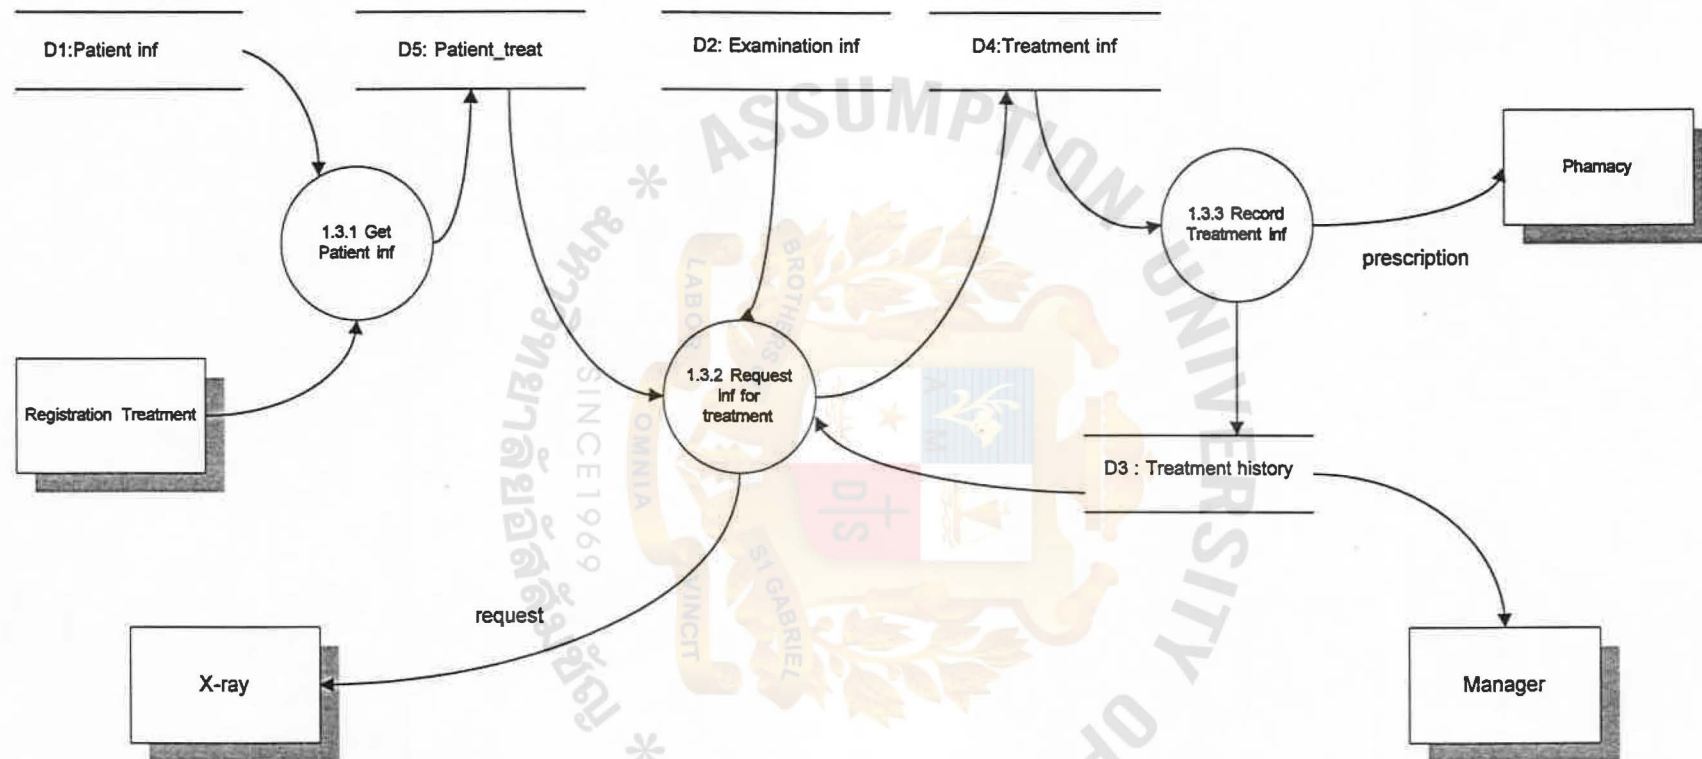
D1:Patient inf

D5: Patient_treat

D2: Examination inf

D4:Treatment inf

1.3.1 Get Patient inf

1.3.3 Record Treatment inf

Phamacy

prescription

Registration Treatment

1.3.2 Request Inf for treatment

D3 : Treatment history

request

X-ray

Manager

ASSUMPTION UNIVERSITY OF

BROTHERS

LABOR

OMNIA

VINCIT

ST GABRIEL

SINCE1969

มหาวิทยาลัยอัสสัมชัญ